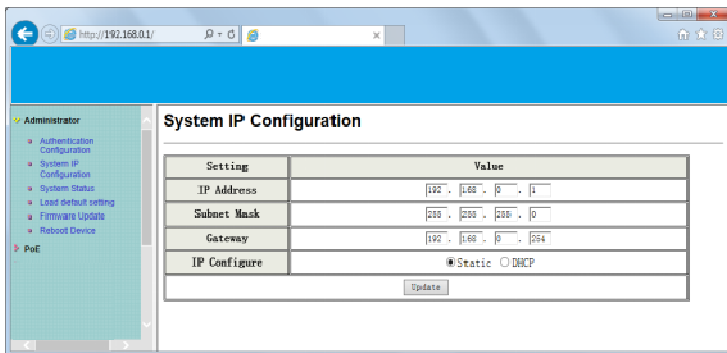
http://192.168.0.1/

Administrator
Authentication Configuration
System IP Configuration
System Status
Load default setting
Firmware Update
Reboot Device
PoE

System IP Configuration

| Setting | Value |
|---|---|
| IP Address | 192 . 168 . 0 . 1 |
| Subnet Mask | 255 . 255 . 255 . 0 |
| Gateway | 192 . 168 . 0 . 254 |
| IP Configure | Static DHCP |

Update